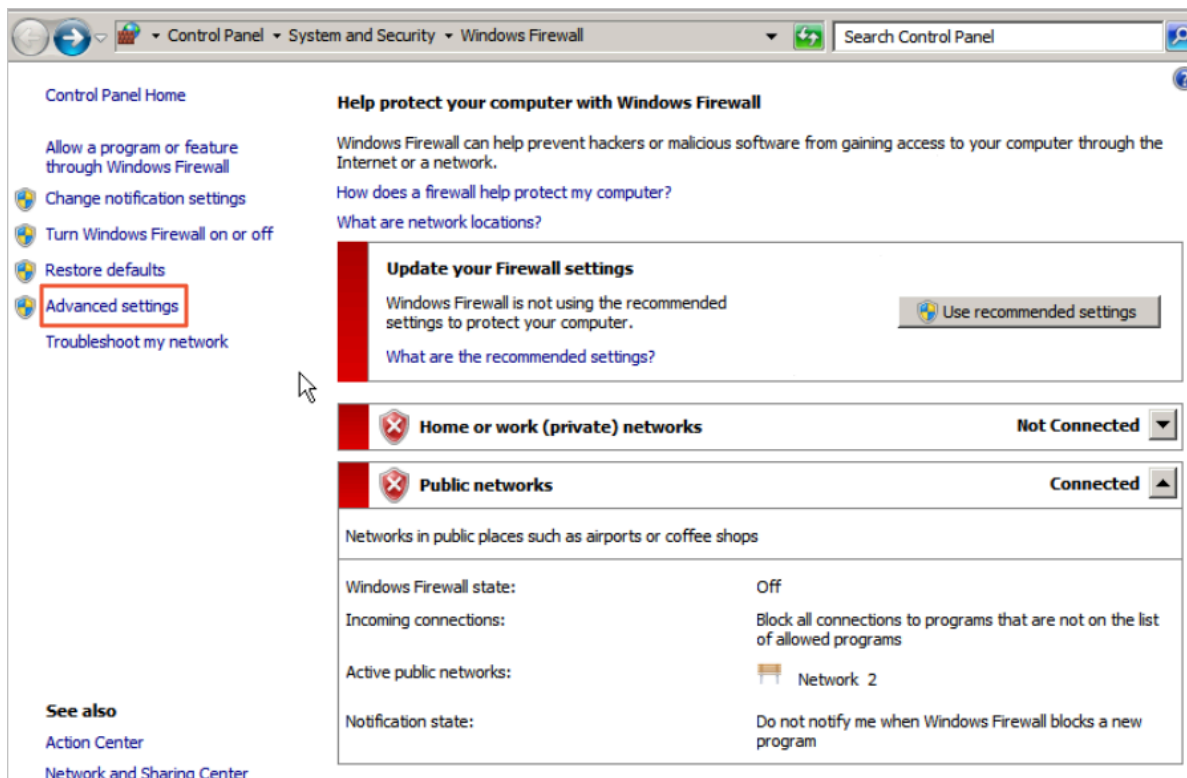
▸ Control Panel ▸ System and Security ▸ Windows Firewall

Search Control Panel

Control Panel Home

Allow a program or feature through Windows Firewall

Change notification settings

Turn Windows Firewall on or off

Restore defaults

Advanced settings

Troubleshoot my network

See also

Action Center

Network and Sharing Center

Help protect your computer with Windows Firewall

Windows Firewall can help prevent hackers or malicious software from gaining access to your computer through the Internet or a network.

How does a firewall help protect my computer?

What are network locations?

Update your Firewall settings

Windows Firewall is not using the recommended settings to protect your computer.

Use recommended settings

What are the recommended settings?

Home or work (private) networks

Not Connected

Public networks

Connected

Networks in public places such as airports or coffee shops

| | |
|---|---|
| Windows Firewall state: | Off |
| Incoming connections: | Block all connections to programs that are not on the list of allowed programs |
| Active public networks: | Network 2 |
| Notification state: | Do not notify me when Windows Firewall blocks a new program |